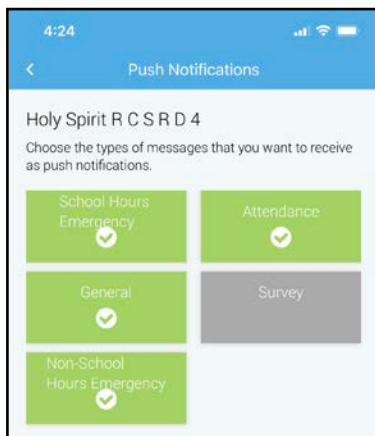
4:24

<

Push Notifications

Holy Spirit R C S R D 4

Choose the types of messages that you want to receive as push notifications.

School Hours Emergency

Attendance

General

Survey

Non-School Hours Emergency